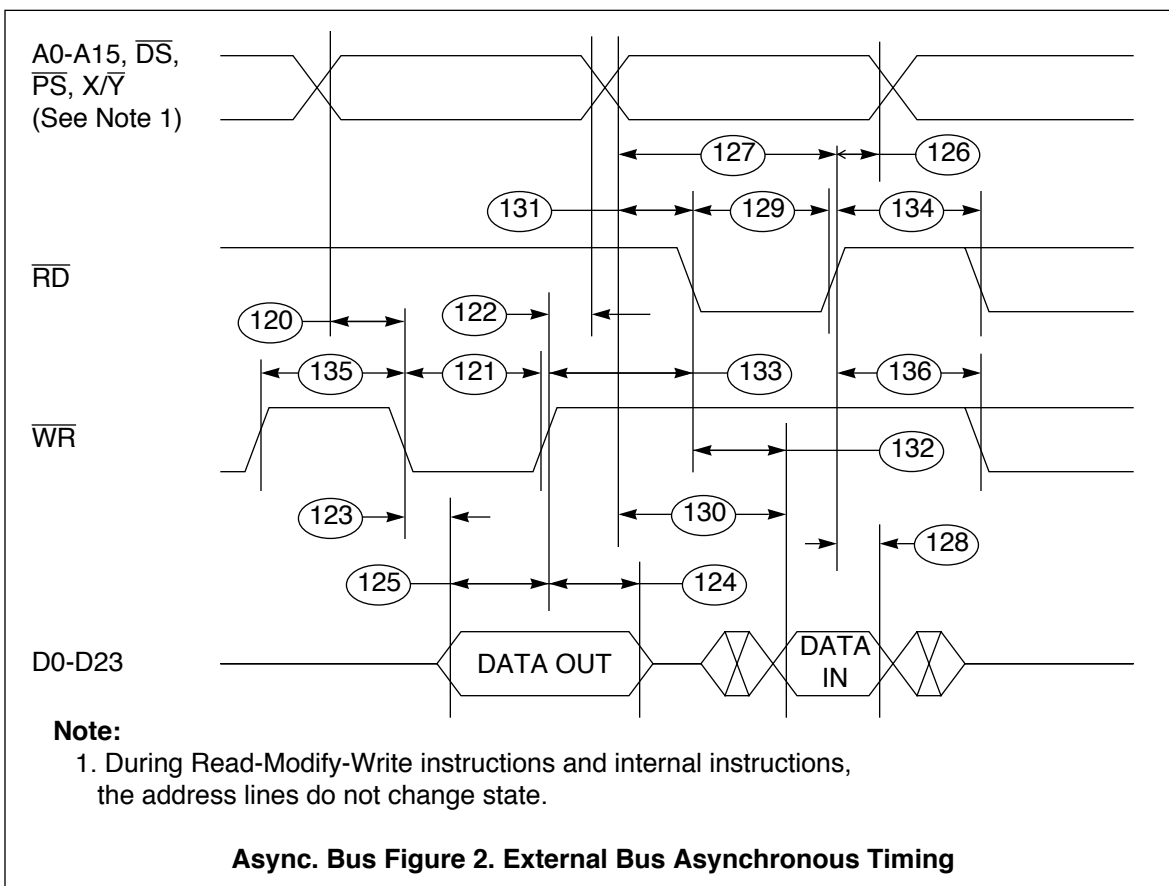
A0-A15, $\overline{DS}$, $\overline{PS}$, X/$\overline{Y}$
(See Note 1)

127

126

131

129

134

$\overline{RD}$

120

122

135

121

133

136

$\overline{WR}$

132

123

130

128

125

124

D0-D23

DATA OUT

DATA IN

**Note:**

1. During Read-Modify-Write instructions and internal instructions, the address lines do not change state.

**Async. Bus Figure 2. External Bus Asynchronous Timing**